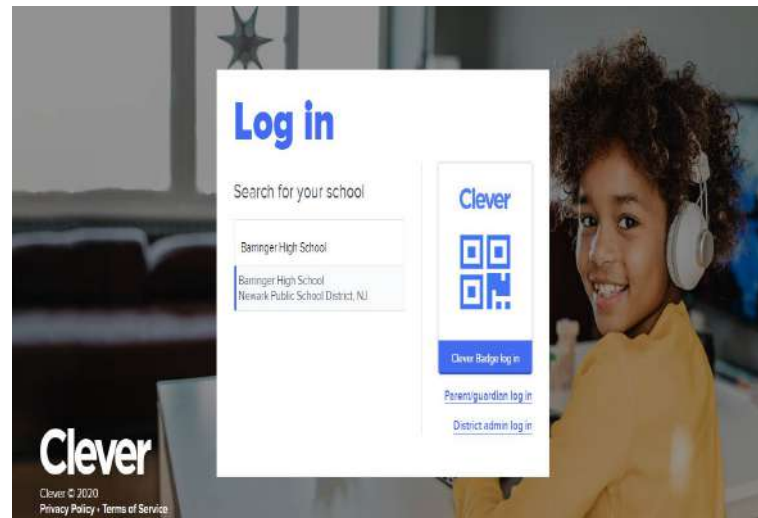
Log in

Search for your school

Barringer High School

Barringer High School
Newark Public School District, NJ

Clever

Clever Badge log in

Parent/guardian log in

District admin log in

Clever

Clever © 2020
Privacy Policy • Terms of Service